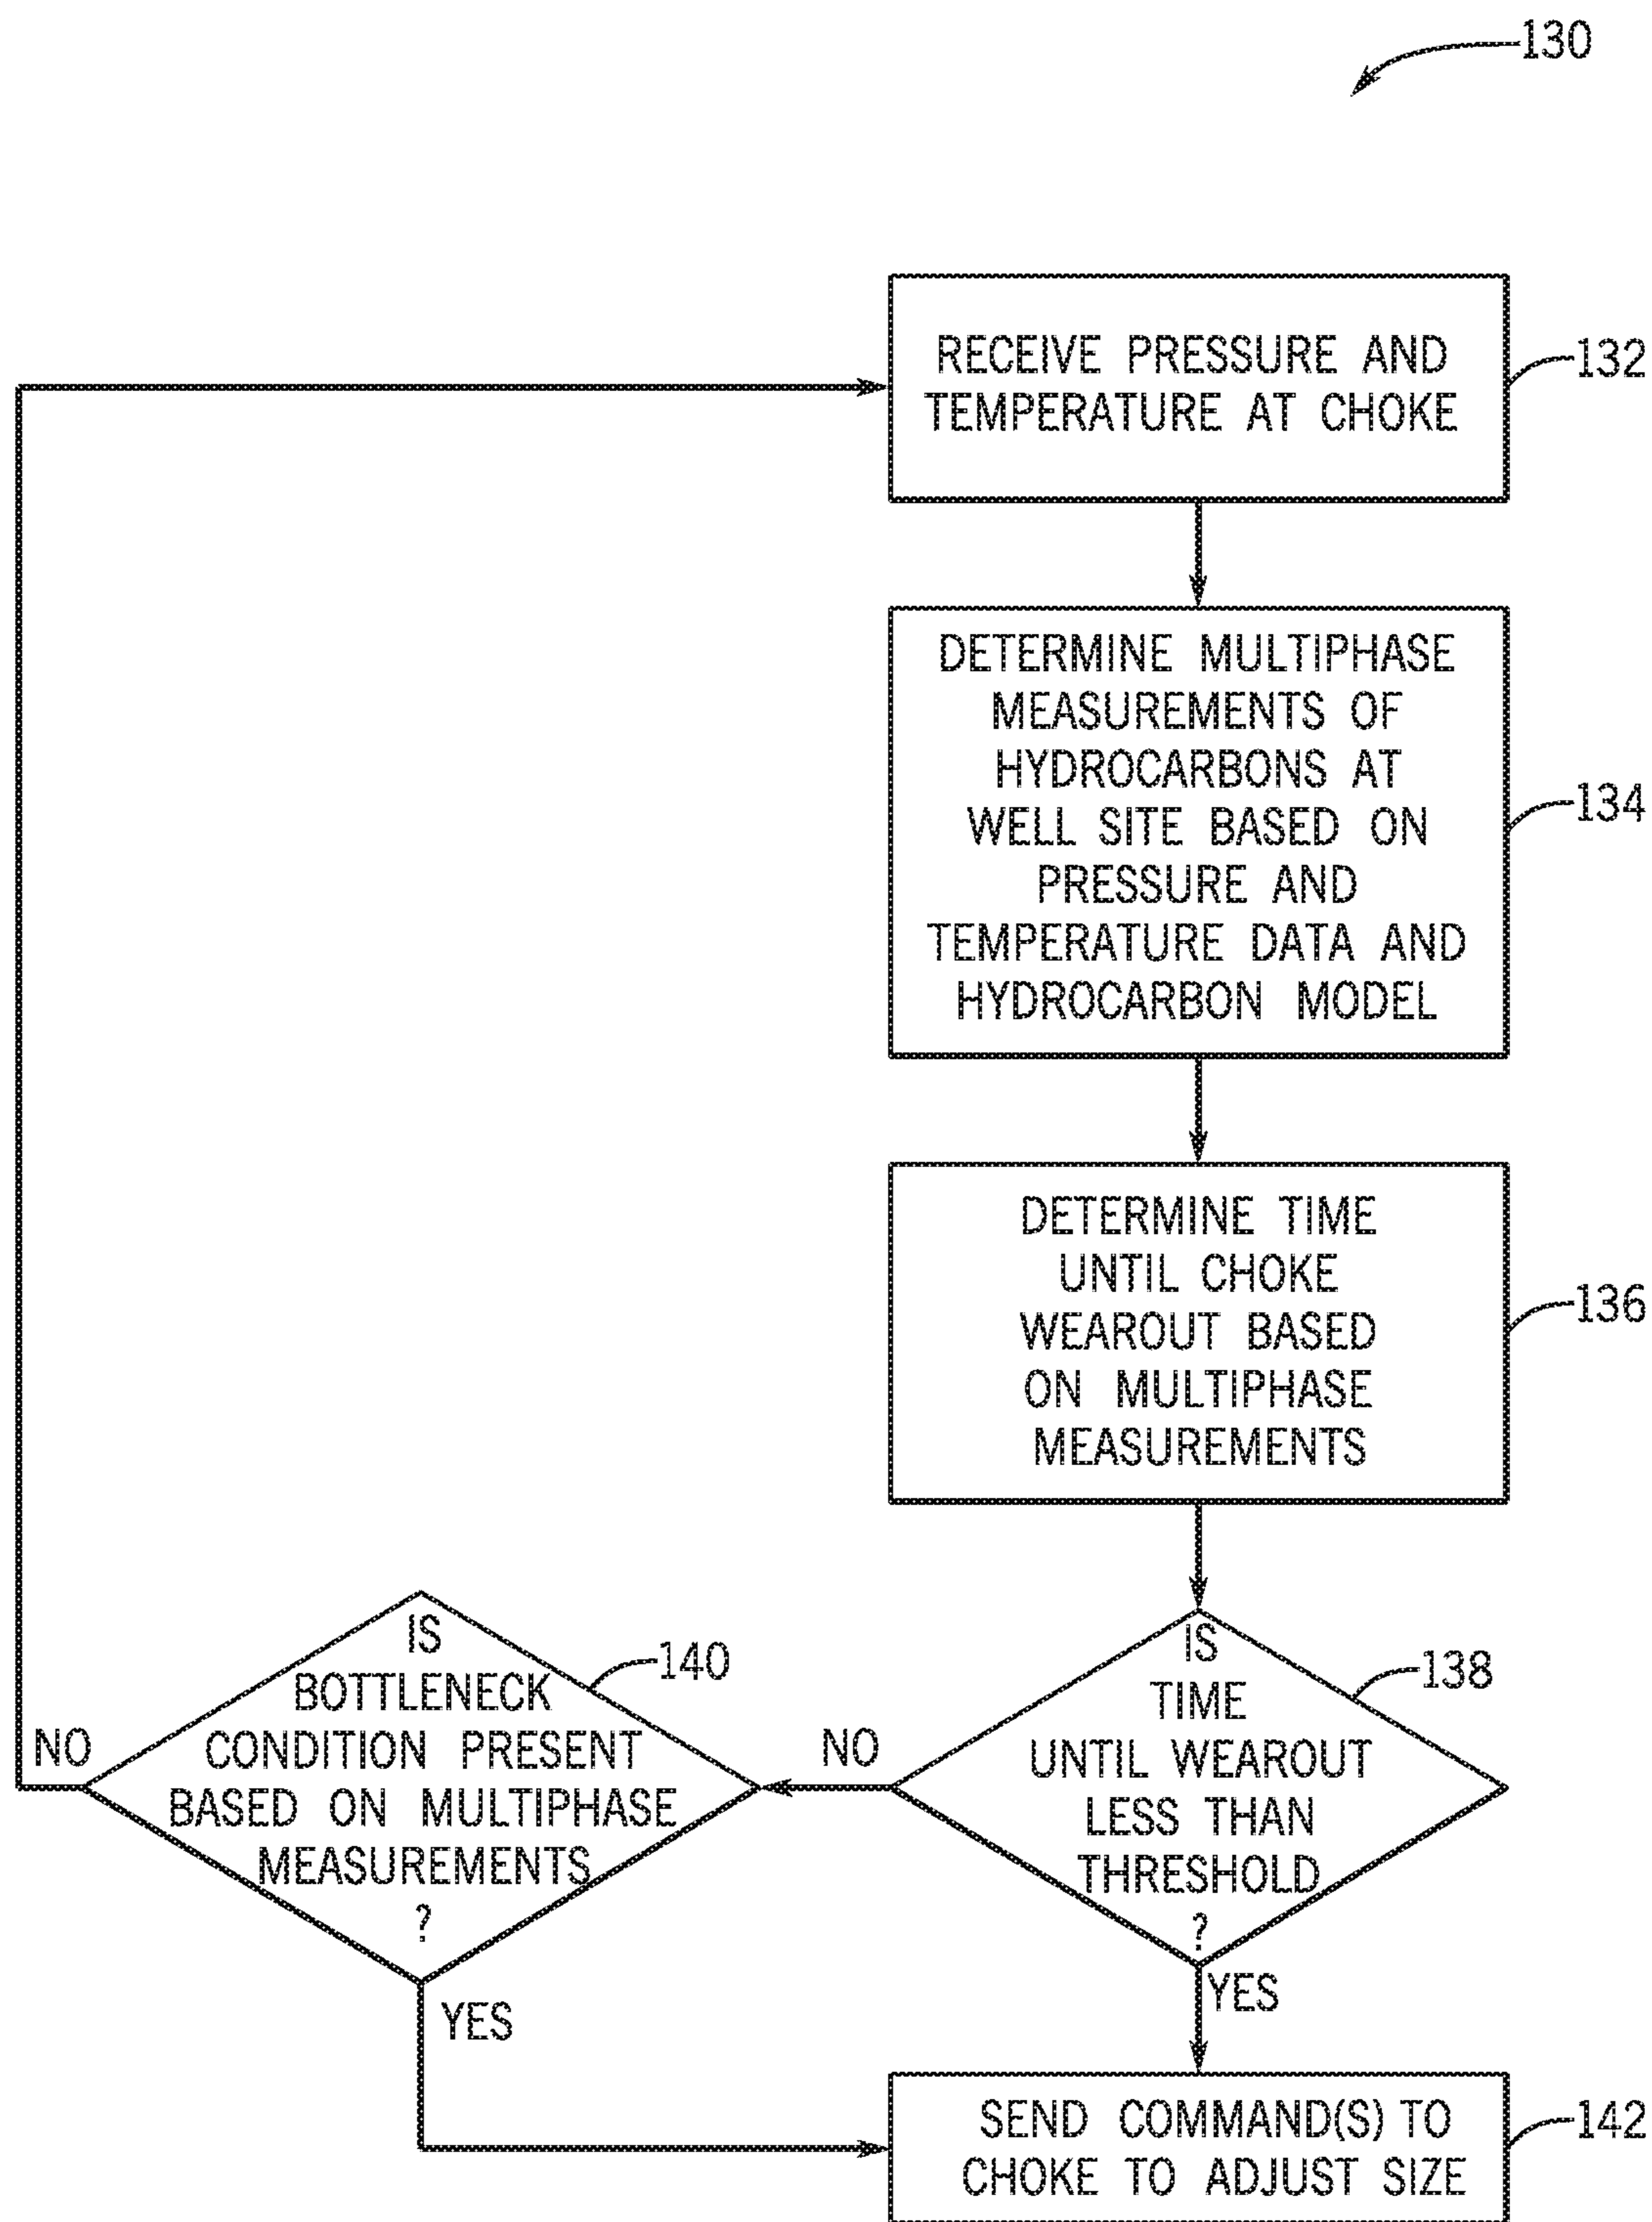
130

RECEIVE PRESSURE AND TEMPERATURE AT CHOKE

132

DETERMINE MULTIPHASE MEASUREMENTS OF HYDROCARBONS AT WELL SITE BASED ON PRESSURE AND TEMPERATURE DATA AND HYDROCARBON MODEL

134

DETERMINE TIME UNTIL CHOKE WEAROUT BASED ON MULTIPHASE MEASUREMENTS

136

IS TIME UNTIL WEAROUT LESS THAN THRESHOLD ?

138

NO

IS BOTTLENECK CONDITION PRESENT BASED ON MULTIPHASE MEASUREMENTS ?

140

NO

YES

YES

SEND COMMAND(S) TO CHOKE TO ADJUST SIZE

142